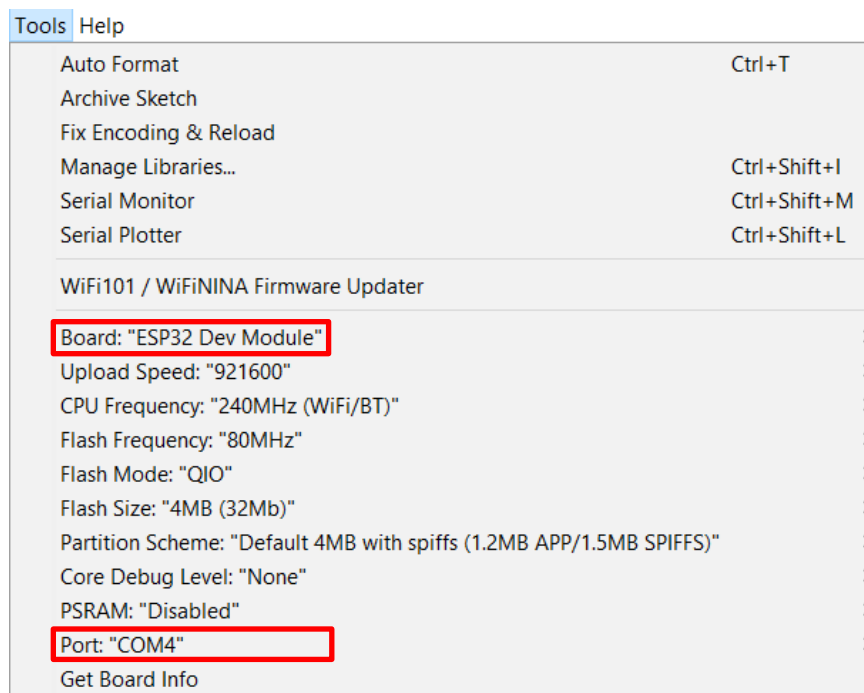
Tools Help

Auto Format Ctrl+T
Archive Sketch
Fix Encoding & Reload
Manage Libraries... Ctrl+Shift+I
Serial Monitor Ctrl+Shift+M
Serial Plotter Ctrl+Shift+L

WiFi101 / WiFiNINA Firmware Updater

Board: "ESP32 Dev Module"
Upload Speed: "921600"
CPU Frequency: "240MHz (WiFi/BT)"
Flash Frequency: "80MHz"
Flash Mode: "QIO"
Flash Size: "4MB (32Mb)"
Partition Scheme: "Default 4MB with spiffs (1.2MB APP/1.5MB SPIFFS)"
Core Debug Level: "None"
PSRAM: "Disabled"
Port: "COM4"
Get Board Info